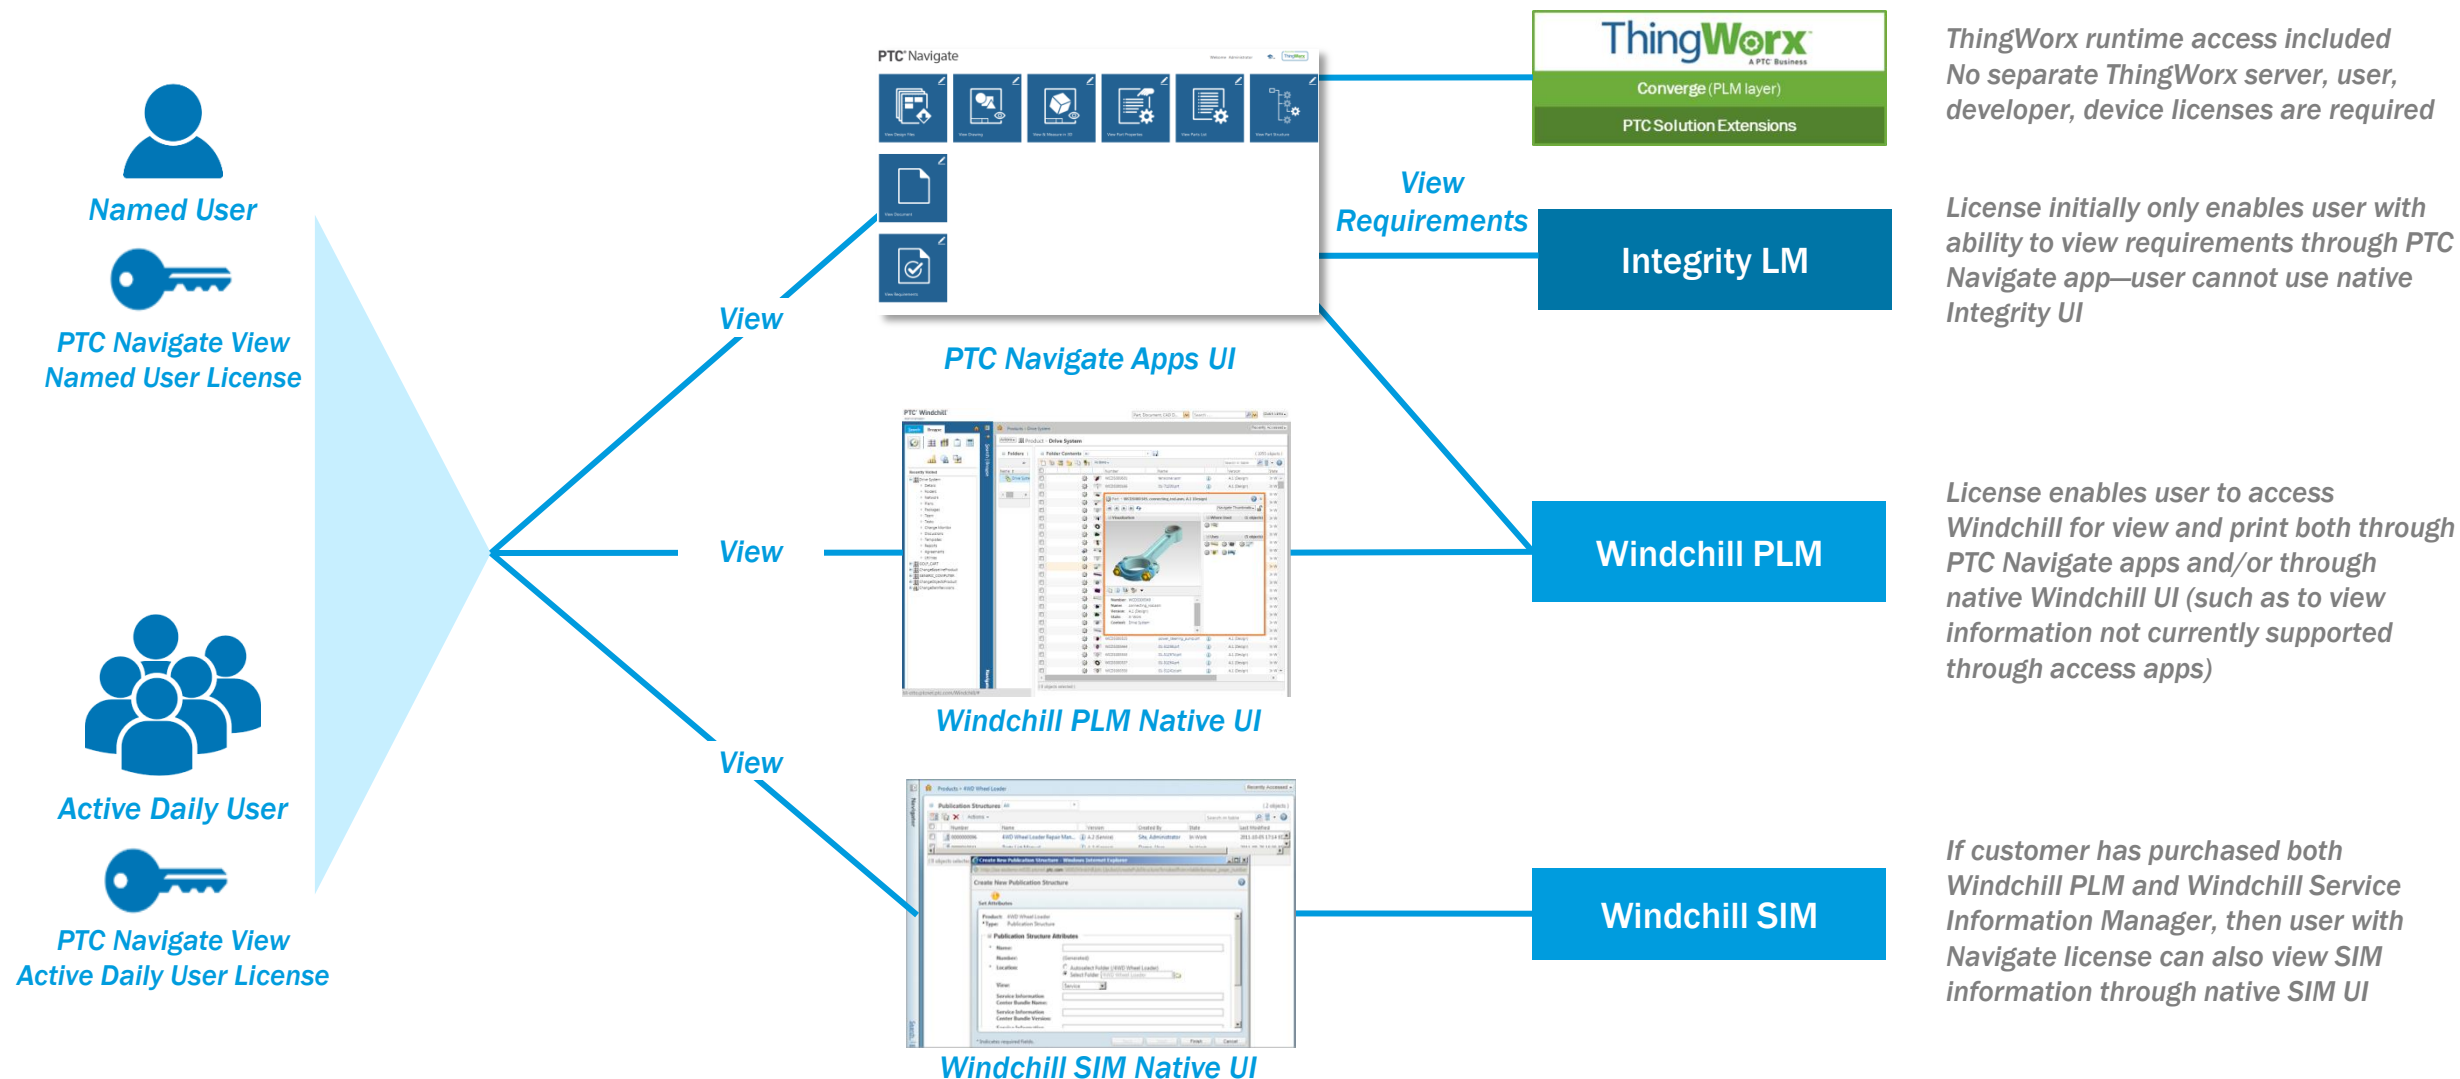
Named User

PTC Navigate View
Named User License

Active Daily User

PTC Navigate View
Active Daily User License

View

View

View

PTC Navigate

PTC Navigate Apps UI

Windchill PLM Native UI

Windchill SIM Native UI

View
Requirements

ThingWorx
A PTC Business
Converge (PLM layer)
PTC Solution Extensions

Integrity LM

Windchill PLM

Windchill SIM

ThingWorx runtime access included
No separate ThingWorx server, user, developer, device licenses are required

License initially only enables user with ability to view requirements through PTC Navigate app—user cannot use native Integrity UI

License enables user to access Windchill for view and print both through PTC Navigate apps and/or through native Windchill UI (such as to view information not currently supported through access apps)

If customer has purchased both Windchill PLM and Windchill Service Information Manager, then user with Navigate license can also view SIM information through native SIM UI